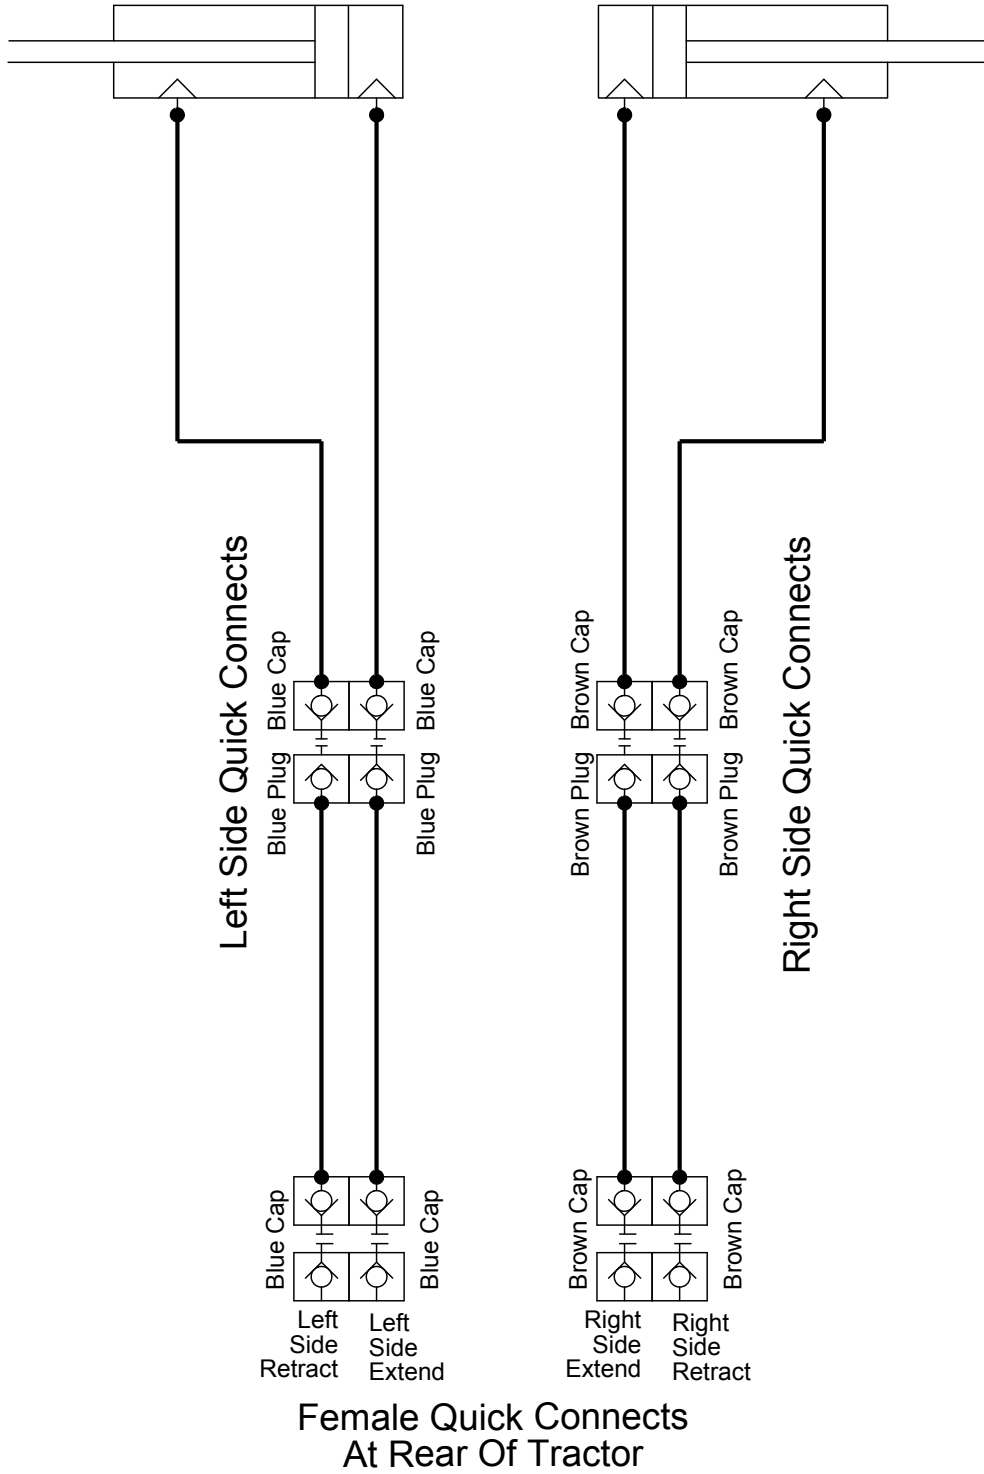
Left Side Quick Connects

Blue Cap
Blue Plug
Blue Cap
Blue Plug

Brown Cap
Brown Plug
Brown Cap
Brown Plug

Right Side Quick Connects

Blue Cap
Blue Cap
Blue Cap
Blue Cap

Brown Cap
Brown Cap
Brown Cap
Brown Cap

Left Side Retract

Left Side Extend

Right Side Extend

Right Side Retract

Female Quick Connects
At Rear Of Tractor